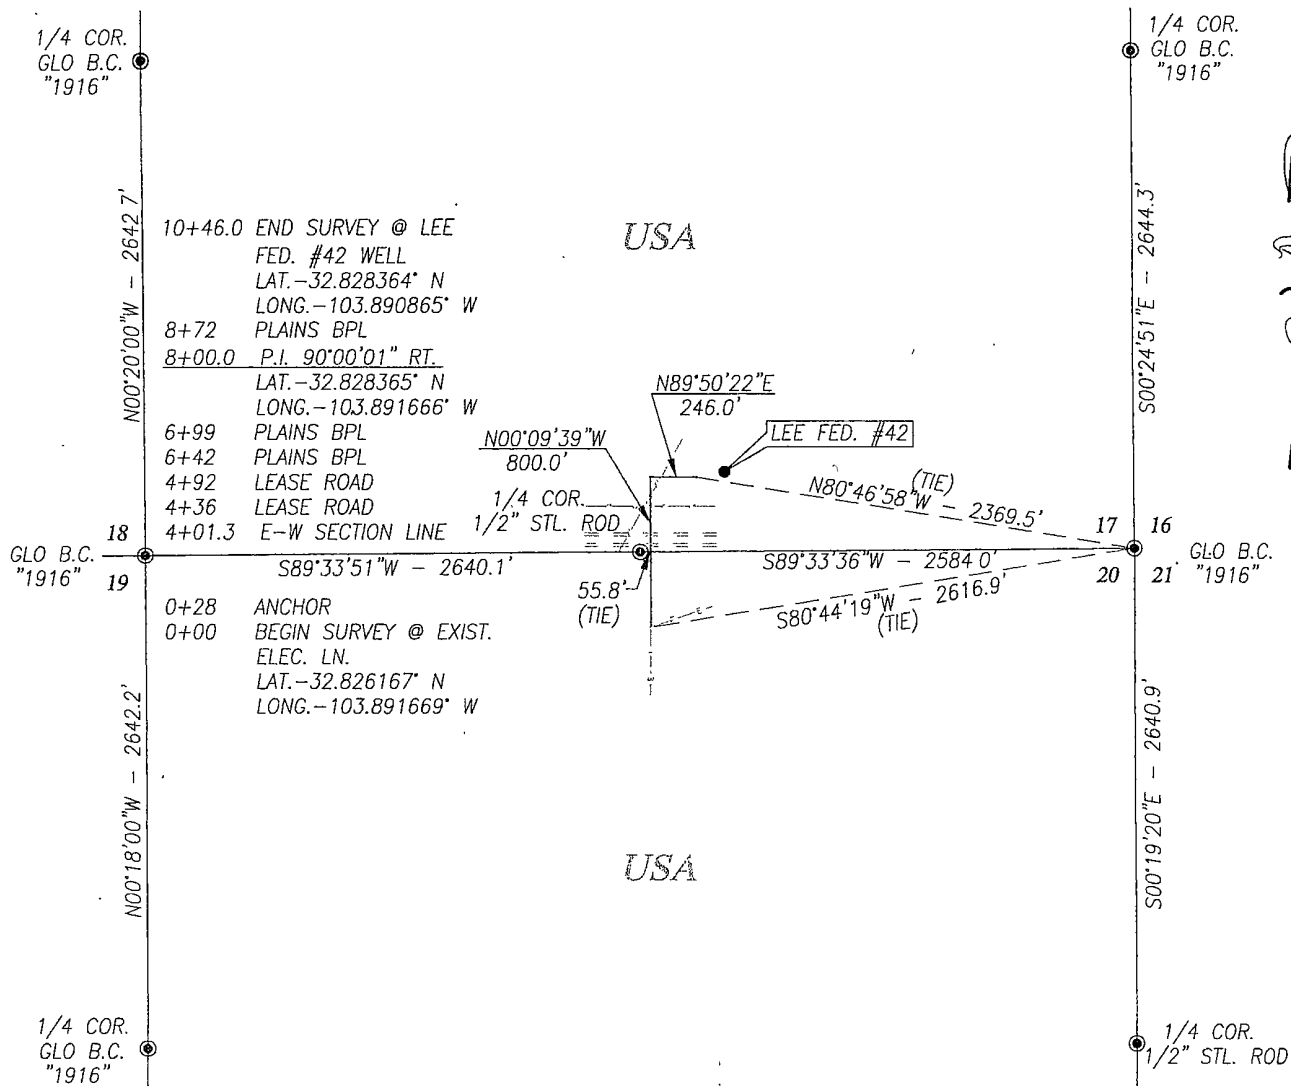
1/4 COR.
GLO B.C.
"1916"

1/4 COR.
GLO B.C.
"1916"

N00°20'00"W - 2642.7'

10+46.0 END SURVEY @ LEE FED. #42 WELL
LAT.-32.828364° N
LONG.-103.890865° W
8+72 PLAINS BPL
8+00.0 P.I. 90°00'01" RT.
LAT.-32.828365° N
LONG.-103.891666° W
6+99 PLAINS BPL
6+42 PLAINS BPL
4+92 LEASE ROAD
4+36 LEASE ROAD
4+01.3 E-W SECTION LINE

USA

S00°24'51"E - 2644.3'

N89°50'22"E
246.0'

LEE FED. #42

N00°09'39"W
800.0'

(TIE)
N80°46'58"W - 2369.5'

1/4 COR.
1/2" STL. ROD

18
19
GLO B.C.
"1916"

S89°33'51"W - 2640.1'

17
16
20
21
GLO B.C.
"1916"

S89°33'36"W - 2584.0'
S80°44'19"W - 2616.9'
(TIE)

55.8'
(TIE)

0+28 ANCHOR
0+00 BEGIN SURVEY @ EXIST. ELEC. LN.
LAT.-32.826167° N
LONG.-103.891669° W

N00°18'00"W - 2642.2'

S00°19'20"E - 2640.9'

USA

1/4 COR.
GLO B.C.
"1916"

1/4 COR.
1/2" STL. ROD